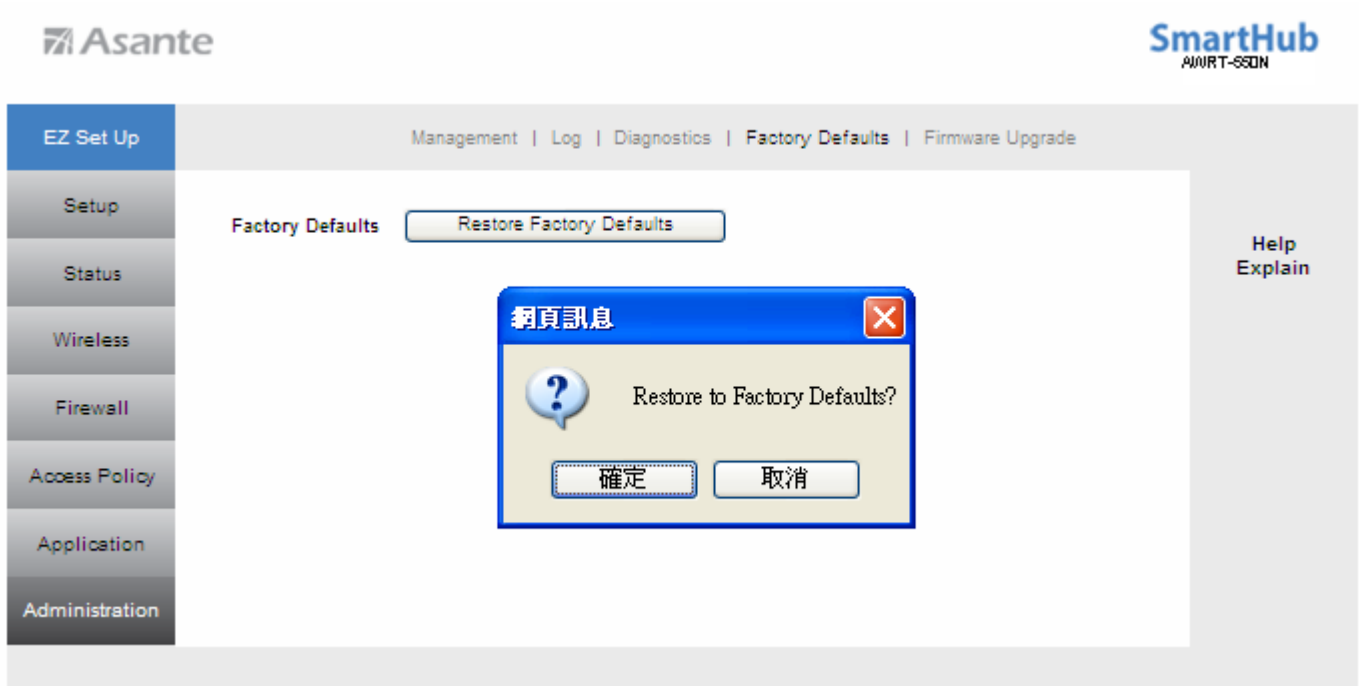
Asante

SmartHub
AWRT-550N

EZ Set Up

Setup

Status

Wireless

Firewall

Access Policy

Application

Administration

Management | Log | Diagnostics | Factory Defaults | Firmware Upgrade

Factory Defaults Restore Factory Defaults

網頁訊息

Restore to Factory Defaults?

確定 取消

Help
Explain